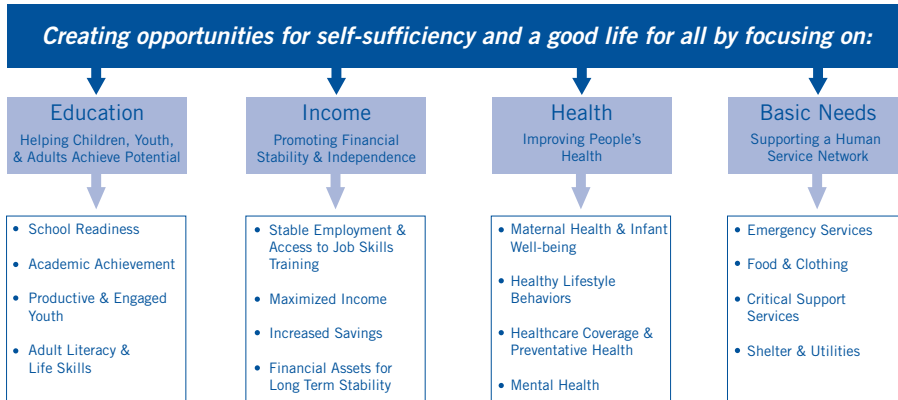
Creating opportunities for self-sufficiency and a good life for all by focusing on:

Education
Helping Children, Youth, & Adults Achieve Potential

- School Readiness
- Academic Achievement
- Productive & Engaged Youth
- Adult Literacy & Life Skills

Income
Promoting Financial Stability & Independence

- Stable Employment & Access to Job Skills Training
- Maximized Income
- Increased Savings
- Financial Assets for Long Term Stability

Health
Improving People's Health

- Maternal Health & Infant Well-being
- Healthy Lifestyle Behaviors
- Healthcare Coverage & Preventative Health
- Mental Health

Basic Needs
Supporting a Human Service Network

- Emergency Services
- Food & Clothing
- Critical Support Services
- Shelter & Utilities